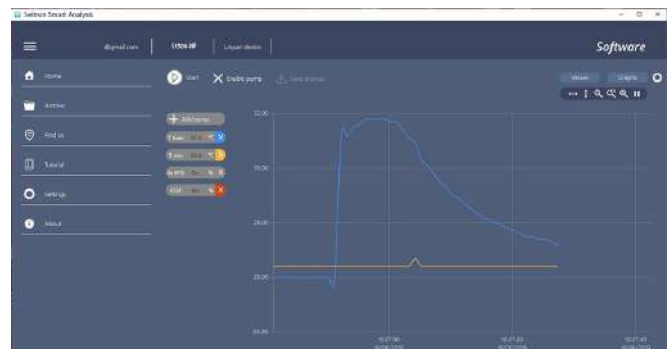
Seitron Smart Analysis

@gmail.com | S1500-HF | Unpair device

Software

Home
Archive
Find us
Tutorial
Settings
About

Start
Enable pump
Save analysis

Add sensor

Values
Graphs

32.00
30.00
28.00
26.00
24.00

10:27:00
10:27:30
10:27:45